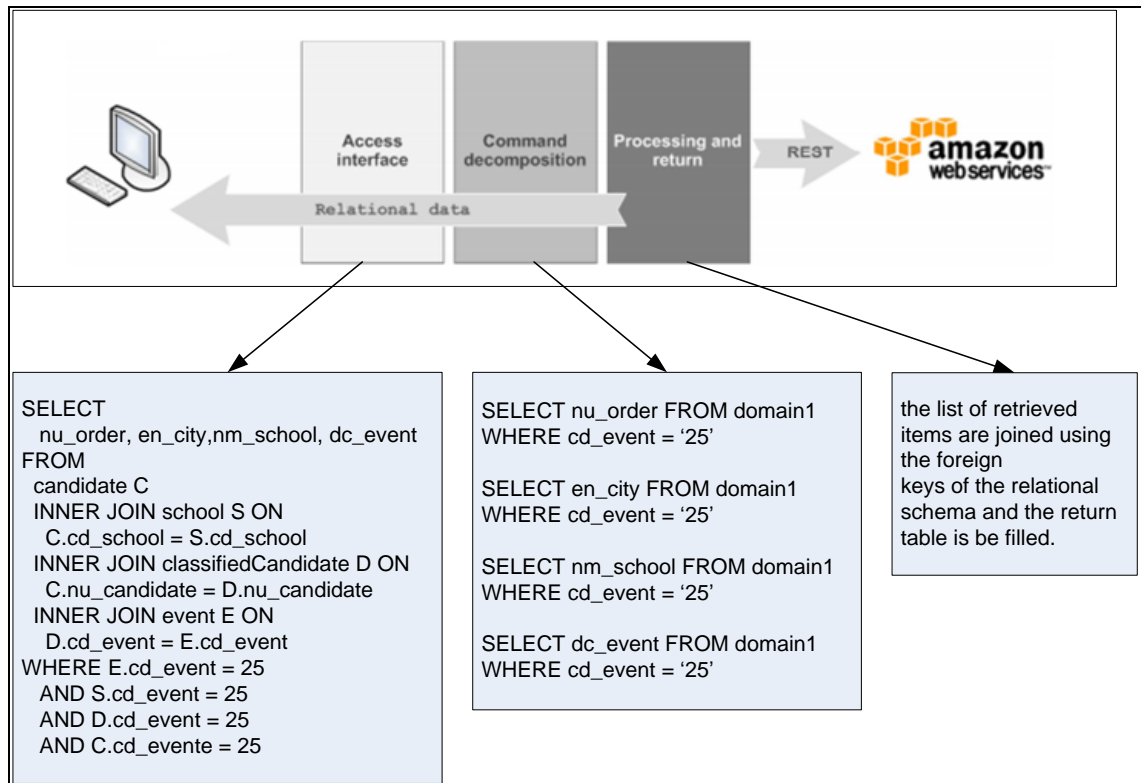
Access interface

Command decomposition

Processing and return

REST

amazon web services™

Relational data

SELECT
nu_order, en_city,nm_school, dc_event
FROM
candidate C
INNER JOIN school S ON
C.cd_school = S.cd_school
INNER JOIN classifiedCandidate D ON
C.nu_candidate = D.nu_candidate
INNER JOIN event E ON
D.cd_event = E.cd_event
WHERE E.cd_event = 25
AND S.cd_event = 25
AND D.cd_event = 25
AND C.cd_evente = 25

SELECT nu_order FROM domain1
WHERE cd_event = '25'

SELECT en_city FROM domain1
WHERE cd_event = '25'

SELECT nm_school FROM domain1
WHERE cd_event = '25'

SELECT dc_event FROM domain1
WHERE cd_event = '25'

the list of retrieved items are joined using the foreign keys of the relational schema and the return table is be filled.